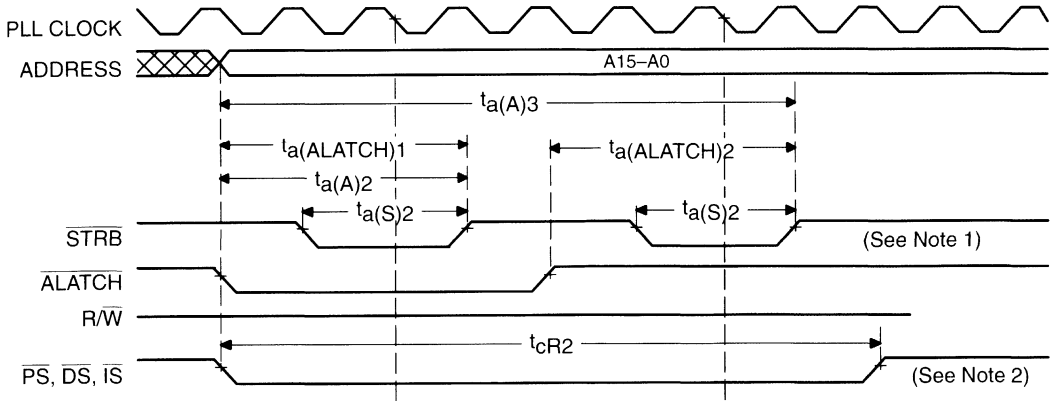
PLL CLOCK
ADDRESS
A15–A0
$t_{a(A)3}$
$t_{a(ALATCH)1}$
$t_{a(ALATCH)2}$
$t_{a(A)2}$
$t_{a(S)2}$
$t_{a(S)2}$
$\overline{STRB}$
(See Note 1)
$\overline{ALATCH}$
$R/\overline{W}$
$t_{cR2}$
$\overline{PS}$, $\overline{DS}$, $\overline{IS}$
(See Note 2)